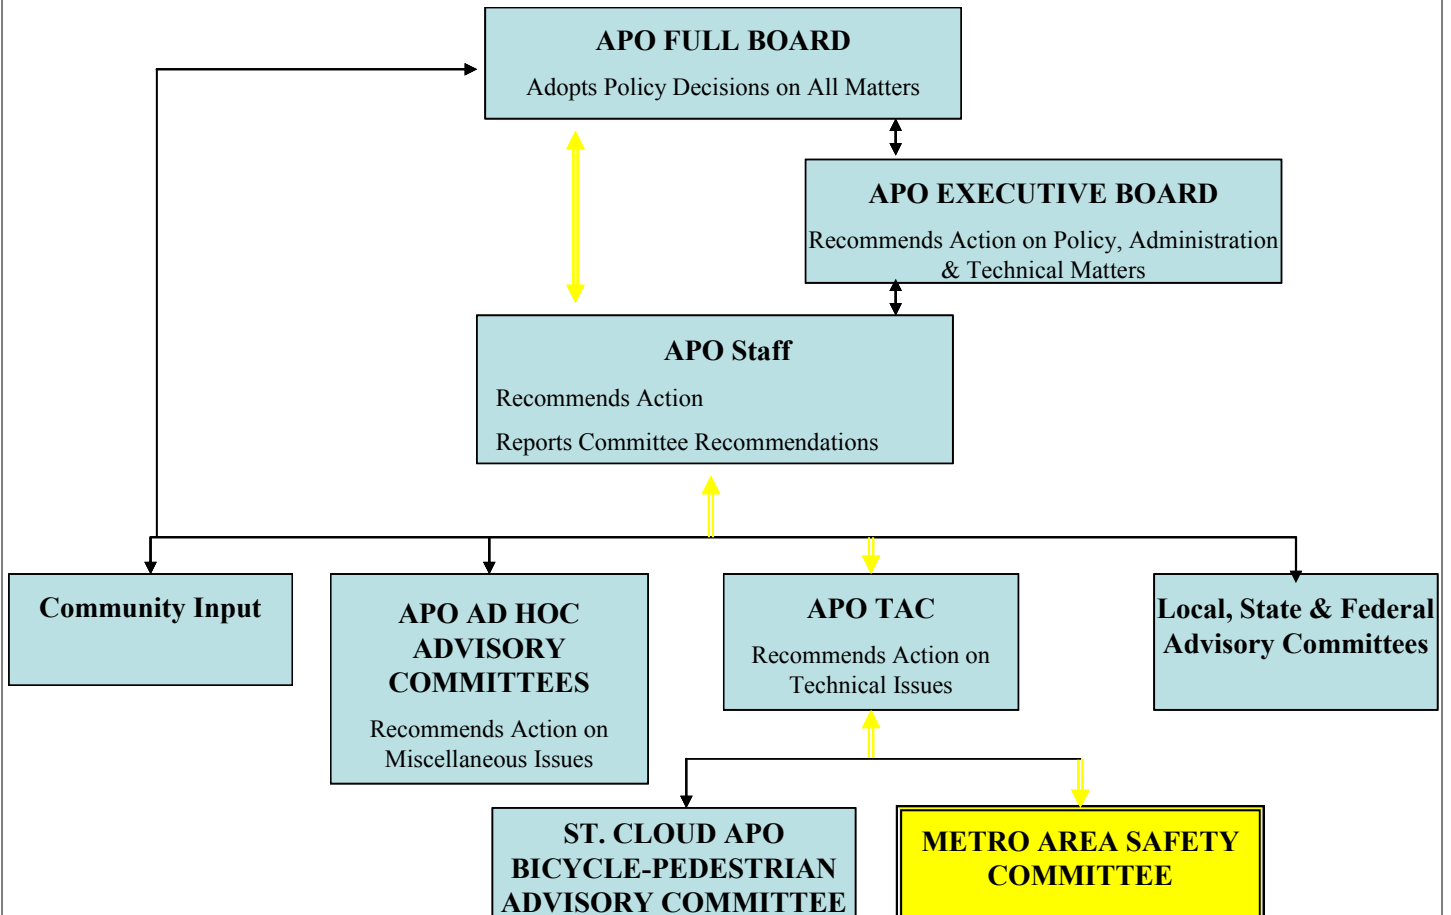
APO FULL BOARD

Adopts Policy Decisions on All Matters

APO EXECUTIVE BOARD

Recommends Action on Policy, Administration & Technical Matters

APO Staff

Recommends Action

Reports Committee Recommendations

Community Input

APO AD HOC ADVISORY COMMITTEES

Recommends Action on Miscellaneous Issues

APO TAC

Recommends Action on Technical Issues

Local, State & Federal Advisory Committees

ST. CLOUD APO BICYCLE-PEDESTRIAN ADVISORY COMMITTEE

METRO AREA SAFETY COMMITTEE